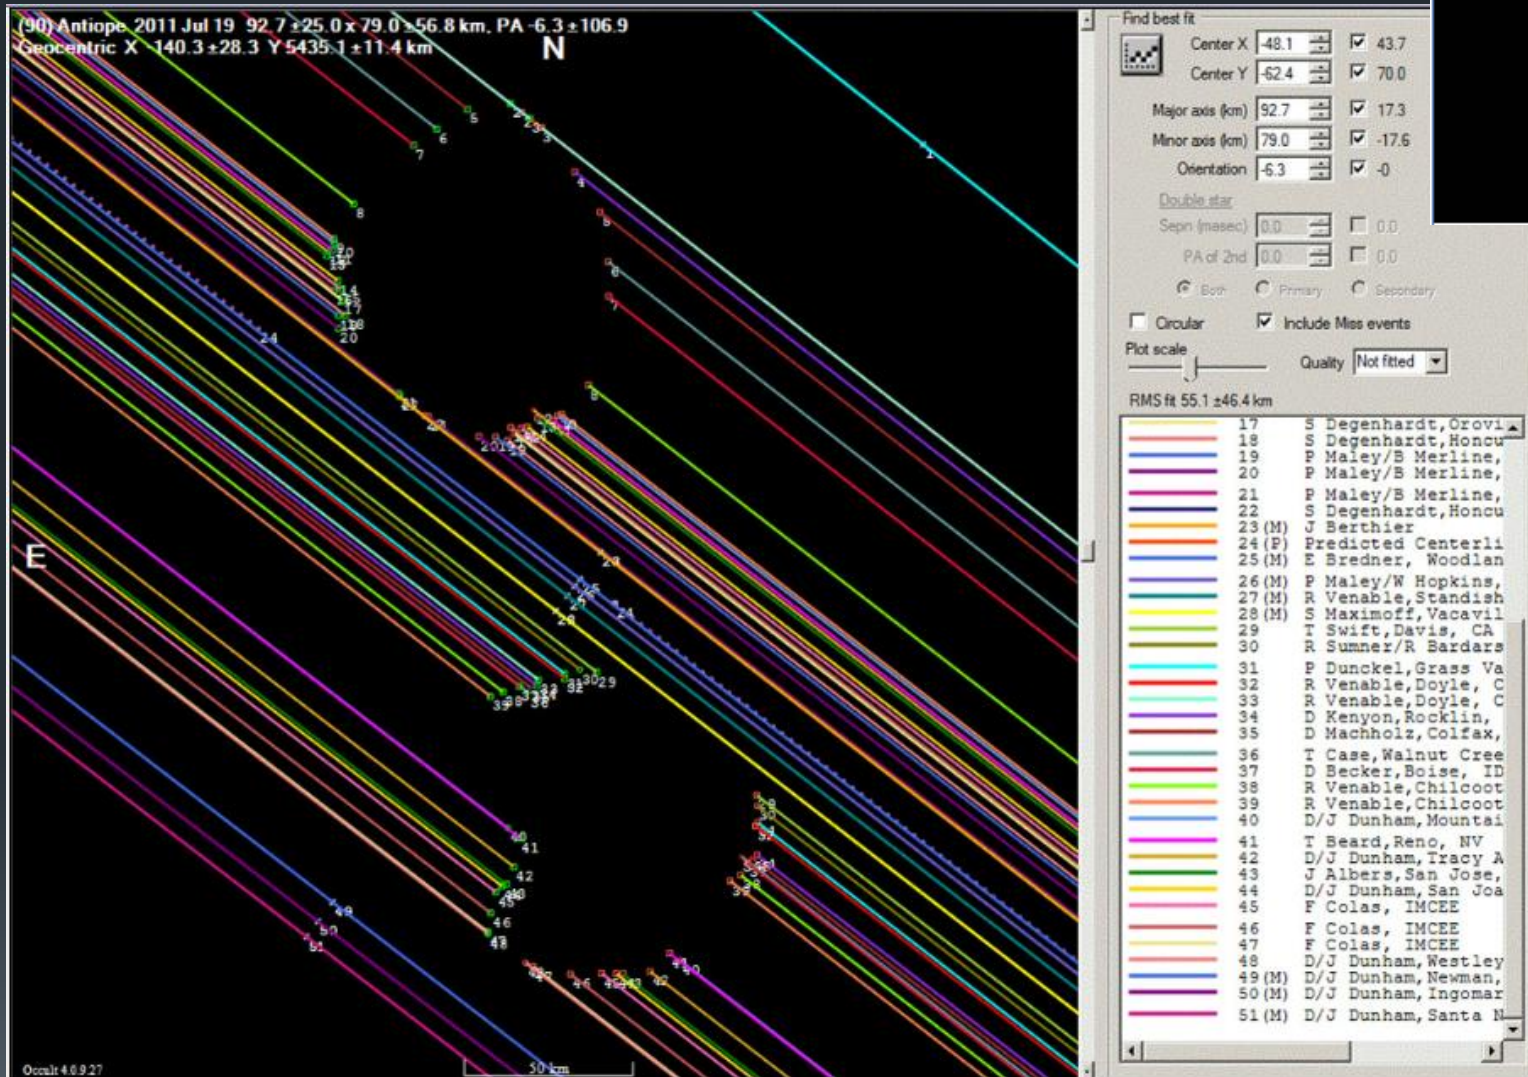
(90) Antiope 2011 Jul 19 92.7 ±25.0 x 79.0 ±56.8 km, PA -6.3 ±106.9
Geocentric X -140.3 ±28.3 Y 5435.1 ±11.4 km

N

E

1
2
3
4
5
6
7
8
9
10
14
17
18
19
20
24
27
28
29
30
32
33
36
38
39
40
41
42
43
45
46
47
48
49
50
51

Occult 4.0.9.27

50 km

Find best fit

Center X -48.1 43.7
Center Y -62.4 70.0
Major axis (km) 92.7 17.3
Minor axis (km) 79.0 -17.6
Orientation -6.3 -0

Double star
Sepn (masec) 0.0 0.0
PA of 2nd 0.0 0.0
Both Primary Secondary

Circular Include Miss events

Plot scale Quality Not fitted

RMS fit 55.1 ±46.4 km

17 S Degenhardt,Orovi
18 S Degenhardt,Honcu
19 P Maley/B Merline,
20 P Maley/B Merline,
21 P Maley/B Merline,
22 S Degenhardt,Honcu
23 (M) J Berthier
24 (P) Predicted Centerli
25 (M) E Bredner, Woodlan
26 (M) P Maley/W Hopkins,
27 (M) R Venable,Standish
28 (M) S Maximoff,Vacavil
29 T Swift,Davis, CA
30 R Sumner/R Bardars
31 P Dunckel,Grass Va
32 R Venable,Doyle, C
33 R Venable,Doyle, C
34 D Kenyon,Rocklin,
35 D Machholz,Colfax,
36 T Case,Walnut Cree
37 D Becker,Boise, ID
38 R Venable,Chilcoot
39 R Venable,Chilcoot
40 D/J Dunham,Mountai
41 T Beard,Reno, NV
42 D/J Dunham,Tracy A
43 J Albers,San Jose,
44 D/J Dunham,San Joa
45 F Colas, IMCEE
46 F Colas, IMCEE
47 F Colas, IMCEE
48 D/J Dunham,Westley
49 (M) D/J Dunham,Newman,
50 (M) D/J Dunham,Ingomar
51 (M) D/J Dunham,Santa N